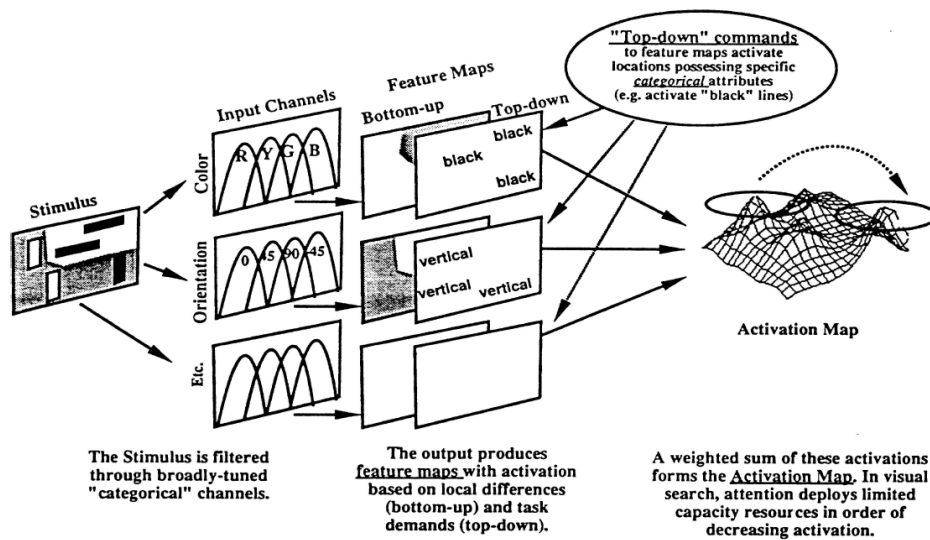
"Top-down" commands to feature maps activate locations possessing specific categorical attributes (e.g. activate "black" lines)

Feature Maps

Input Channels

Bottom-up

Top-down

Color

R Y G B

black

black

black

Stimulus

Orientation

0 45 90 -45

vertical

vertical

vertical

Etc.

Activation Map

The Stimulus is filtered through broadly-tuned "categorical" channels.

The output produces feature maps with activation based on local differences (bottom-up) and task demands (top-down).

A weighted sum of these activations forms the Activation Map. In visual search, attention deploys limited capacity resources in order of decreasing activation.